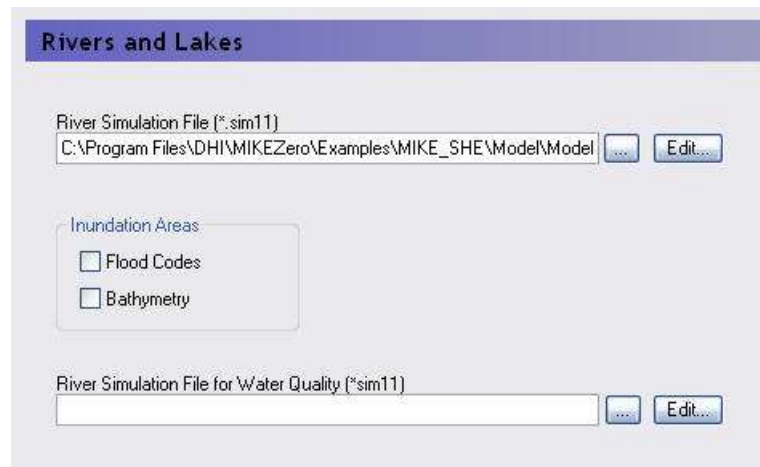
Rivers and Lakes

River Simulation File (*.sim11)

C:\Program Files\DHI\MIKEZero\Examples\MIKE_SHE\Model\Model

...

Edit...

Inundation Areas

Flood Codes

Bathymetry

River Simulation File for Water Quality (*sim11)

...

Edit...